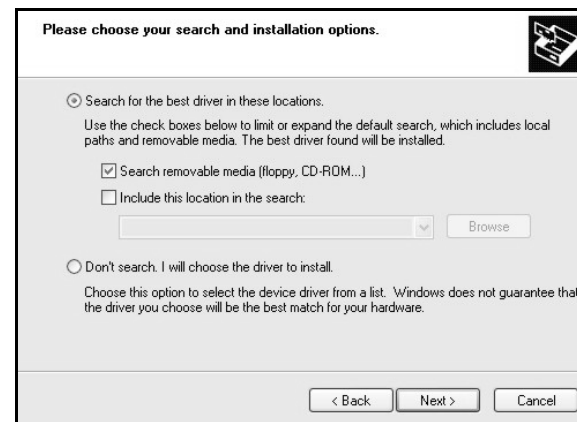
Please choose your search and installation options.

Search for the best driver in these locations.

Use the check boxes below to limit or expand the default search, which includes local paths and removable media. The best driver found will be installed.

Search removable media (floppy, CD-ROM...)

Include this location in the search:

Browse

Don't search. I will choose the driver to install.

Choose this option to select the device driver from a list. Windows does not guarantee that the driver you choose will be the best match for your hardware.

< Back

Next >

Cancel